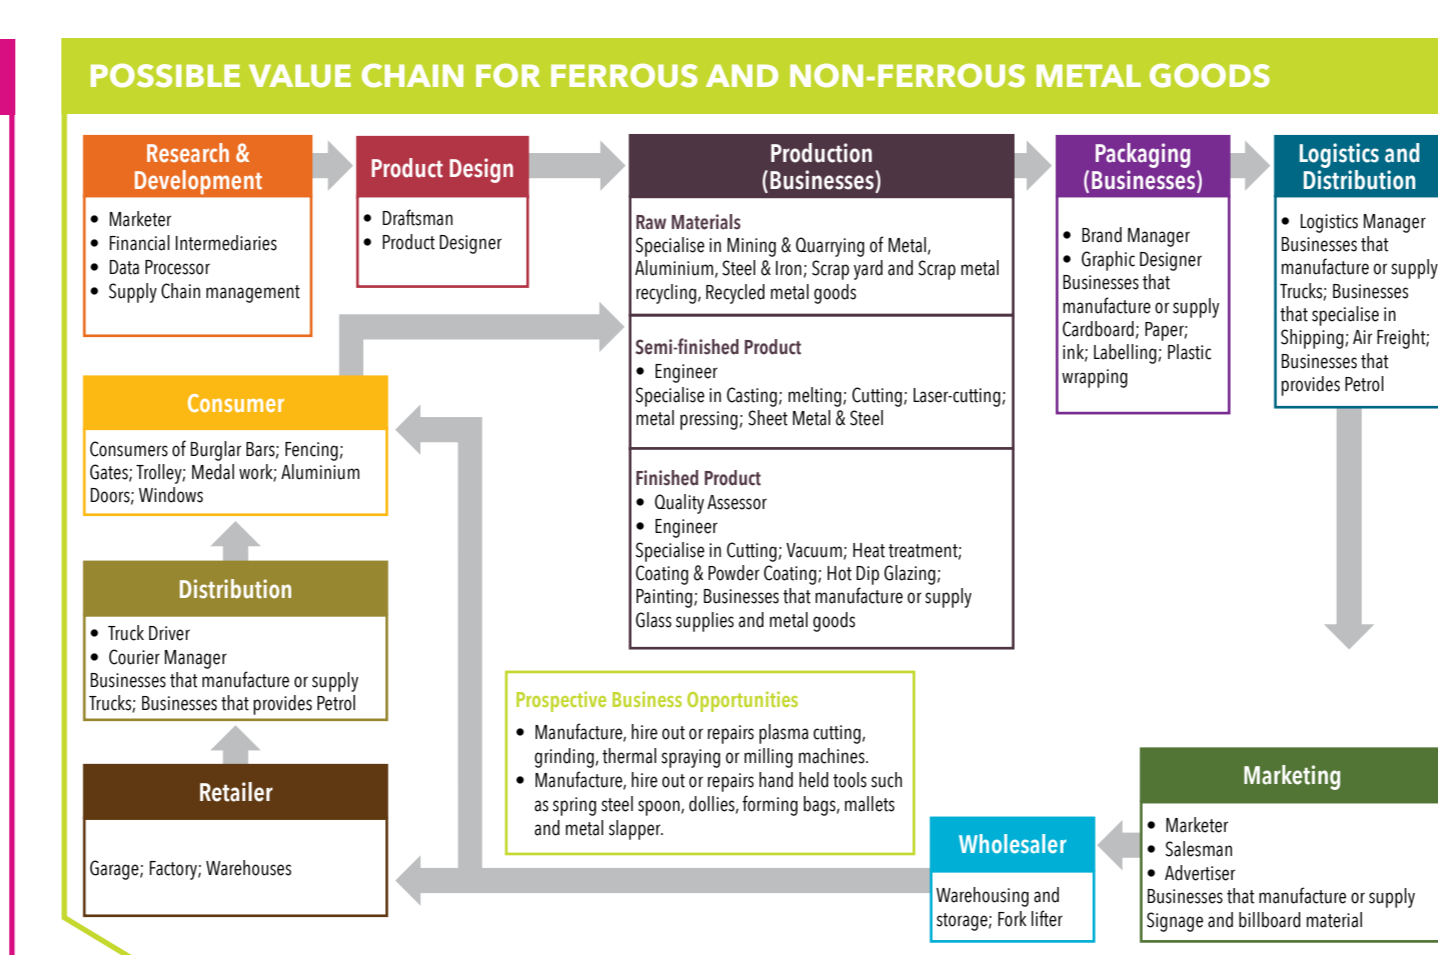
POSSIBLE VALUE CHAIN FOR FERROUS AND NON-FERROUS METAL GOODS

Research & Development
- Marketer
- Financial Intermediaries
- Data Processor
- Supply Chain management

Product Design
- Draftsman
- Product Designer

Production (Businesses)

Raw Materials
Specialise in Mining & Quarrying of Metal, Aluminium, Steel & Iron; Scrap yard and Scrap metal recycling, Recycled metal goods

Semi-finished Product
- Engineer
Specialise in Casting; melting; Cutting; Laser-cutting; metal pressing; Sheet Metal & Steel

Finished Product
- Quality Assessor
- Engineer
Specialise in Cutting; Vacuum; Heat treatment; Coating & Powder Coating; Hot Dip Glazing; Painting; Businesses that manufacture or supply Glass supplies and metal goods

Packaging (Businesses)
- Brand Manager
- Graphic Designer
Businesses that manufacture or supply Cardboard; Paper; ink; Labelling; Plastic wrapping

Logistics and Distribution
- Logistics Manager
Businesses that manufacture or supply Trucks; Businesses that specialise in Shipping; Air Freight; Businesses that provides Petrol

Consumer
Consumers of Burglar Bars; Fencing; Gates; Trolley; Medal work; Aluminium Doors; Windows

Distribution
- Truck Driver
- Courier Manager
Businesses that manufacture or supply Trucks; Businesses that provides Petrol

Retailer
Garage; Factory; Warehouses

Prospective Business Opportunities
- Manufacture, hire out or repairs plasma cutting, grinding, thermal spraying or milling machines.
- Manufacture, hire out or repairs hand held tools such as spring steel spoon, dollies, forming bags, mallets and metal slapper.

Wholesaler
Warehousing and storage; Fork lifter

Marketing
- Marketer
- Salesman
- Advertiser
Businesses that manufacture or supply Signage and billboard material